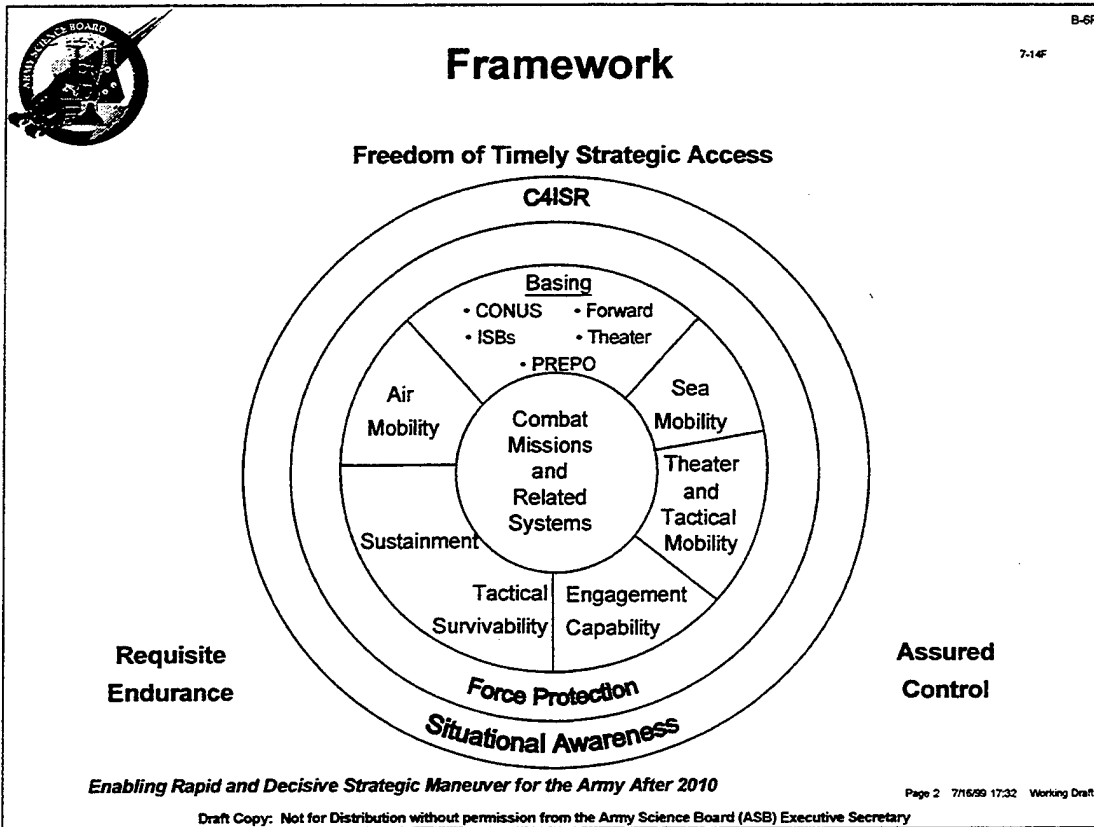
ARMY SCIENCE BOARD

B-6F

7-14F

Framework

Freedom of Timely Strategic Access

C4ISR

Basing
• CONUS • Forward
• ISBs • Theater
• PREPO

Air Mobility

Sea Mobility

Combat Missions and Related Systems

Theater and Tactical Mobility

Sustainment

Tactical Survivability

Engagement Capability

Requisite Endurance

Assured Control

Force Protection

Situational Awareness

Enabling Rapid and Decisive Strategic Maneuver for the Army After 2010

Page 2 7/16/99 17:32 Working Draft

Draft Copy: Not for Distribution without permission from the Army Science Board (ASB) Executive Secretary